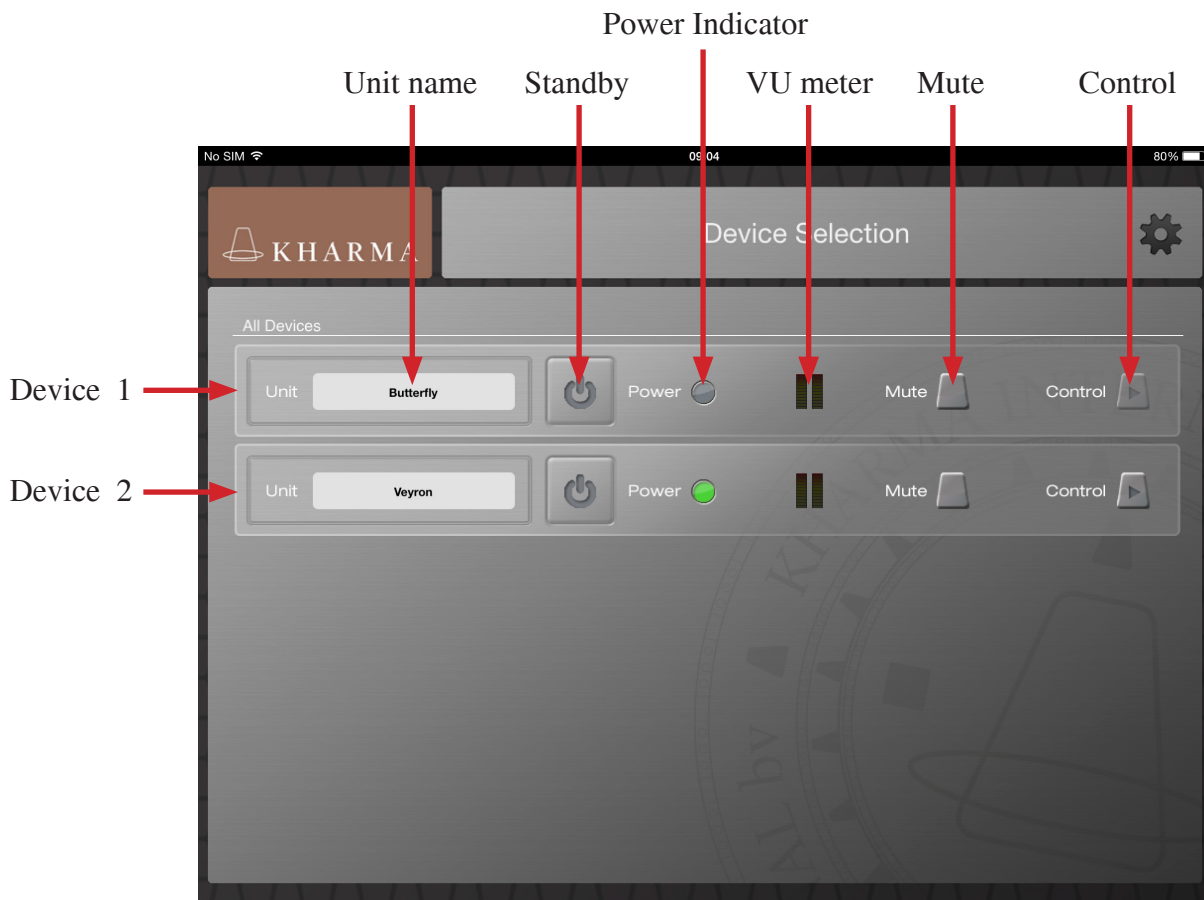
Power Indicator

Unit name Standby VU meter Mute Control

No SIM 09:04 80%

KHARMA

Device Selection

All Devices

Device 1

Unit Butterfly Power Mute Control

Device 2

Unit Veyron Power Mute Control